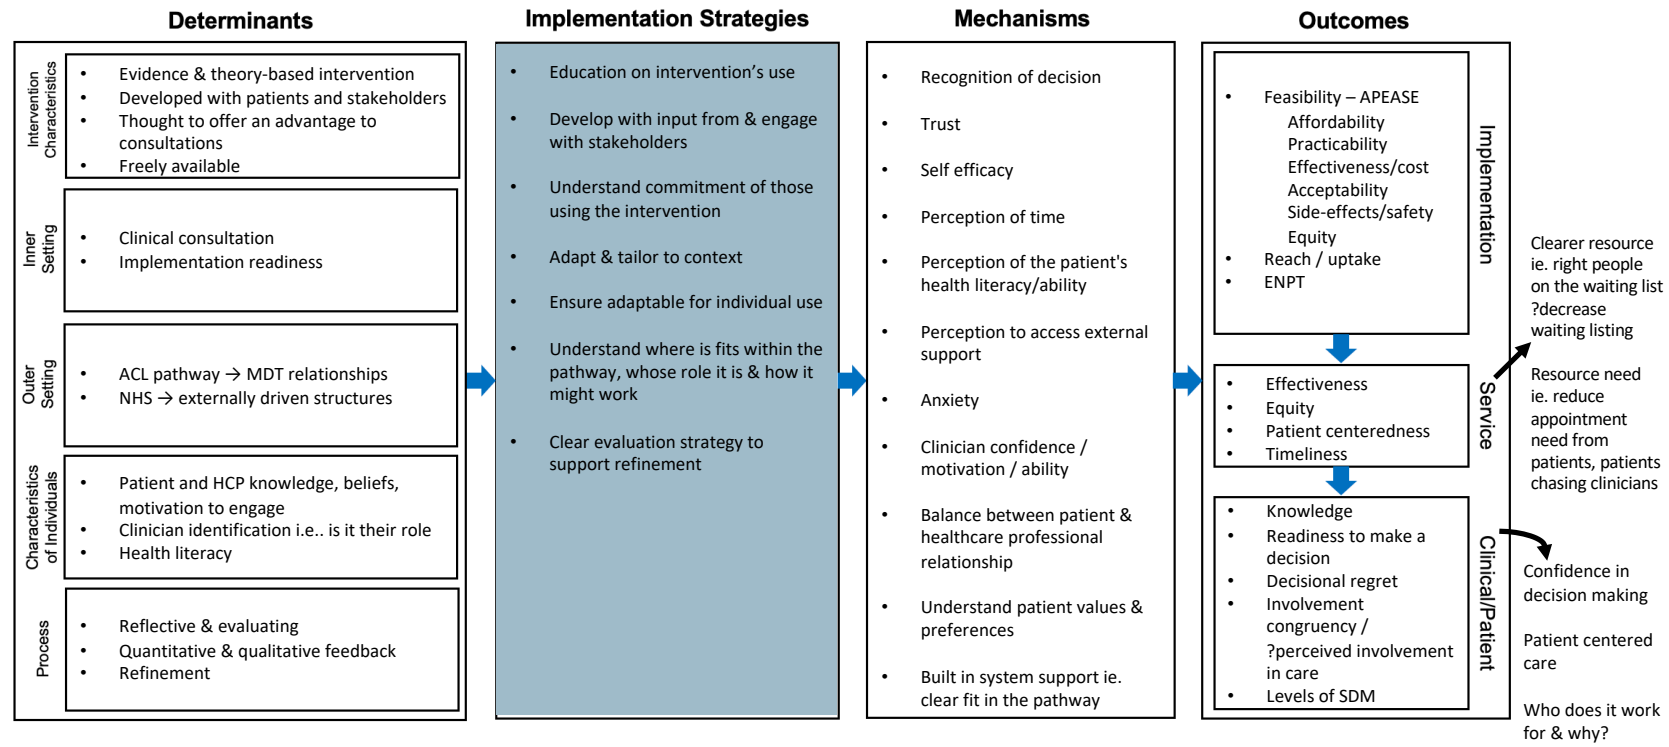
Determinants

Intervention Characteristics

- Evidence & theory-based intervention
- Developed with patients and stakeholders
- Thought to offer an advantage to consultations
- Freely available

Inner Setting

- Clinical consultation
- Implementation readiness

Outer Setting

- ACL pathway → MDT relationships
- NHS → externally driven structures

Characteristics of Individuals

- Patient and HCP knowledge, beliefs, motivation to engage
- Clinician identification i.e.. is it their role
- Health literacy

Process

- Reflective & evaluating
- Quantitative & qualitative feedback
- Refinement

Implementation Strategies

- Education on intervention's use
- Develop with input from & engage with stakeholders
- Understand commitment of those using the intervention
- Adapt & tailor to context
- Ensure adaptable for individual use
- Understand where is fits within the pathway, whose role it is & how it might work
- Clear evaluation strategy to support refinement

Mechanisms

- Recognition of decision
- Trust
- Self efficacy
- Perception of time
- Perception of the patient's health literacy/ability
- Perception to access external support
- Anxiety
- Clinician confidence / motivation / ability
- Balance between patient & healthcare professional relationship
- Understand patient values & preferences
- Built in system support ie. clear fit in the pathway

Outcomes

Implementation

- Feasibility – APEASE
  Affordability
  Practicability
  Effectiveness/cost
  Acceptability
  Side-effects/safety
  Equity
- Reach / uptake
- ENPT

Service

- Effectiveness
- Equity
- Patient centeredness
- Timeliness

Clinical/Patient

- Knowledge
- Readiness to make a decision
- Decisional regret
- Involvement congruency / ?perceived involvement in care
- Levels of SDM

Clearer resource ie. right people on the waiting list ?decrease waiting listing

Resource need ie. reduce appointment need from patients, patients chasing clinicians

Confidence in decision making

Patient centered care

Who does it work for & why?